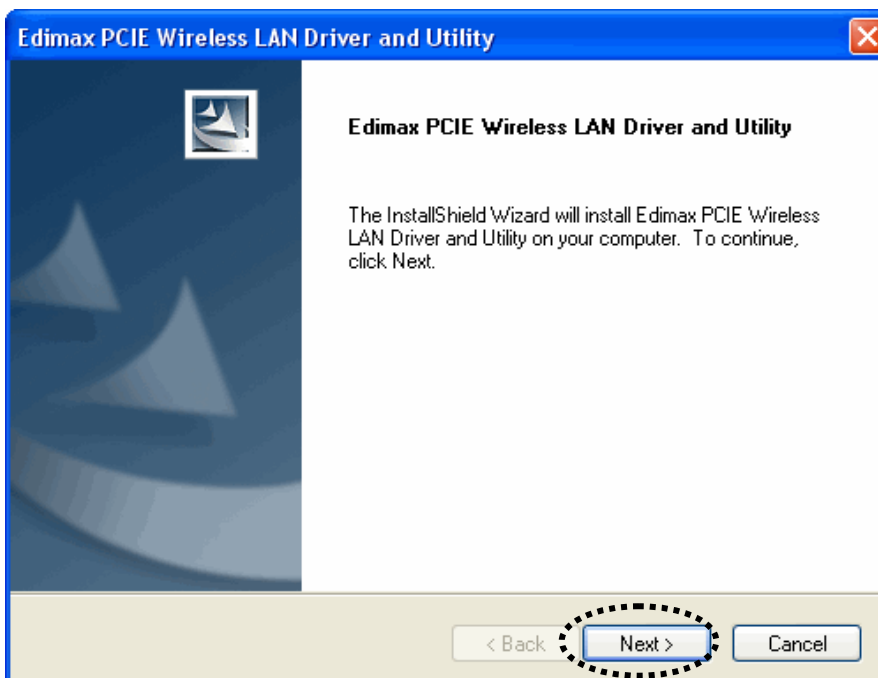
Edimax PCIE Wireless LAN Driver and Utility

Edimax PCIE Wireless LAN Driver and Utility

The InstallShield Wizard will install Edimax PCIE Wireless LAN Driver and Utility on your computer. To continue, click Next.

< Back
Next >
Cancel